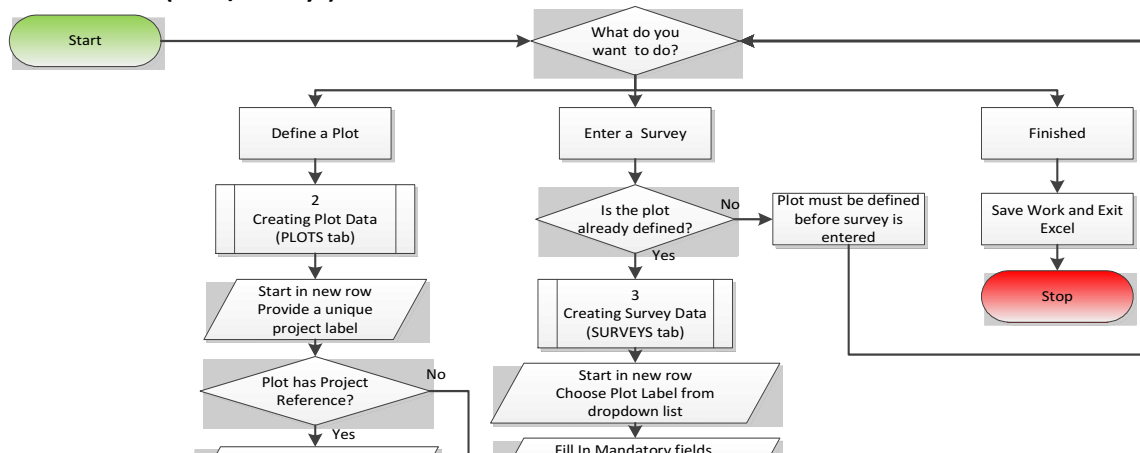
Start

What do you want to do?

Define a Plot

Enter a Survey

Finished

2
Creating Plot Data
(PLOTS tab)

Is the plot already defined?

No

Plot must be defined before survey is entered

Save Work and Exit Excel

Yes

Stop

Start in new row
Provide a unique project label

3
Creating Survey Data
(SURVEYS tab)

Plot has Project Reference?

No

Start in new row
Choose Plot Label from dropdown list

Yes

Fill In Mandatory fields